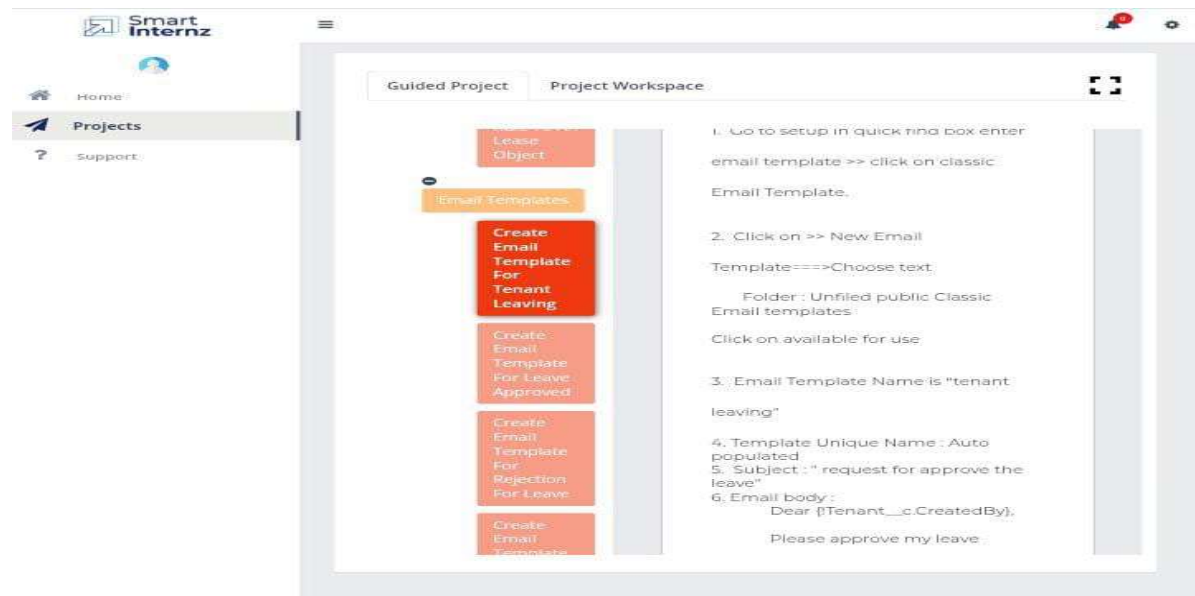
Smart Internz

Home

Projects

Support

Guided Project

Project Workspace

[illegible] Lease Object

Email Templates

Create Email Template For Tenant Leaving

Create Email Template For Leave Approved

Create Email Template For Rejection For Leave

Create Email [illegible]

1. Go to setup in quick find box enter

email template >> click on classic

Email Template.

2. Click on >> New Email

Template===>Choose text

Folder : Unfiled public Classic Email templates

Click on available for use

3. Email Template Name is "tenant

leaving"

4. Template Unique Name : Auto populated
5. Subject : " request for approve the leave"
6. Email body :
Dear {!Tenant__c.CreatedBy},

Please approve my leave